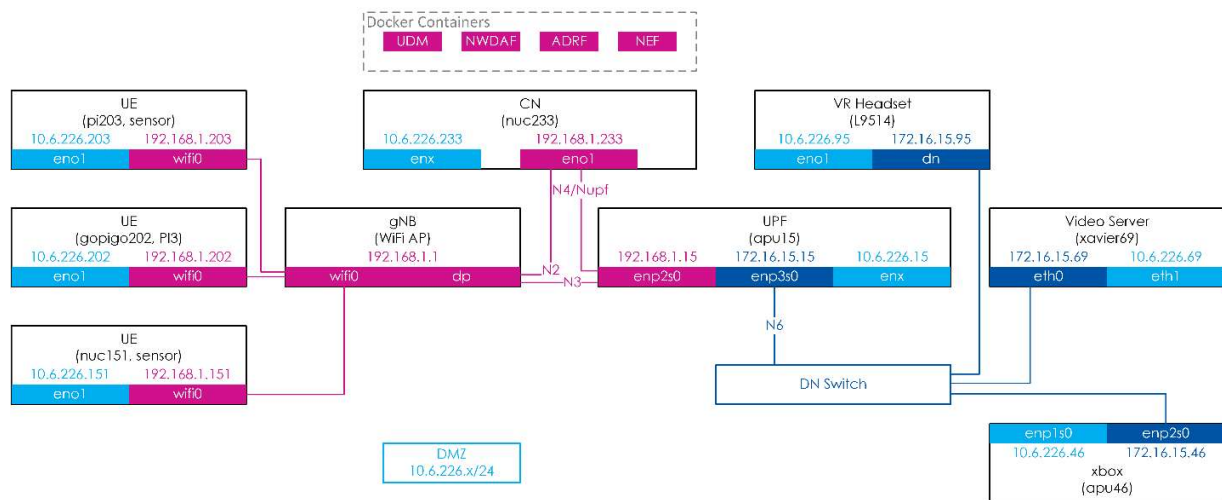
Docker Containers
UDM
NWDAF
ADRF
NEF

UE
(pi203, sensor)
10.6.226.203
192.168.1.203
eno1
wifi0

CN
(nuc233)
10.6.226.233
192.168.1.233
enx
eno1

VR Headset
(L9514)
10.6.226.95
172.16.15.95
eno1
dn

N4/Nupf

UE
(gopigo202, PI3)
10.6.226.202
192.168.1.202
eno1
wifi0

gNB
(WiFi AP)
192.168.1.1
wifi0
dp

N2
N3

UPF
(apu15)
192.168.1.15
172.16.15.15
10.6.226.15
enp2s0
enp3s0
enx

Video Server
(xavier69)
172.16.15.69
10.6.226.69
eth0
eth1

N6

UE
(nuc151, sensor)
10.6.226.151
192.168.1.151
eno1
wifi0

DN Switch

DMZ
10.6.226.x/24

enp1s0
enp2s0
10.6.226.46
172.16.15.46
xbox
(apu46)